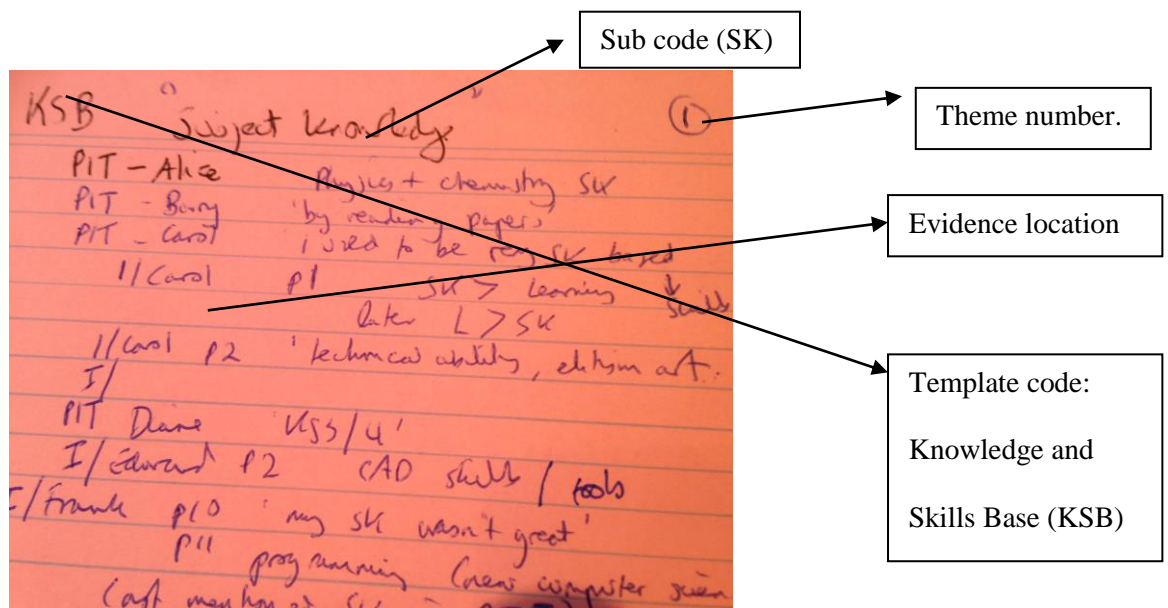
Sub code (SK)

Theme number.

Evidence location

Template code:

Knowledge and

Skills Base (KSB)

KSB "Subject Knowledge" ①

PIT – Alice Physics + chemistry SK

PIT – Barry 'by reading papers'

PIT – Carol i used to be very SK based

I/Carol p1 SK > Learning ↓ Skills

later L > SK

I/Carol p2 'technical ability, elitism art.

I/

PIT Diane 'KS3/4'

I/Edward p2 CAD skills / tools

I/Frank p10 'my SK wasn't great'

p11 programming (was computer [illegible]

(art mention at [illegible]